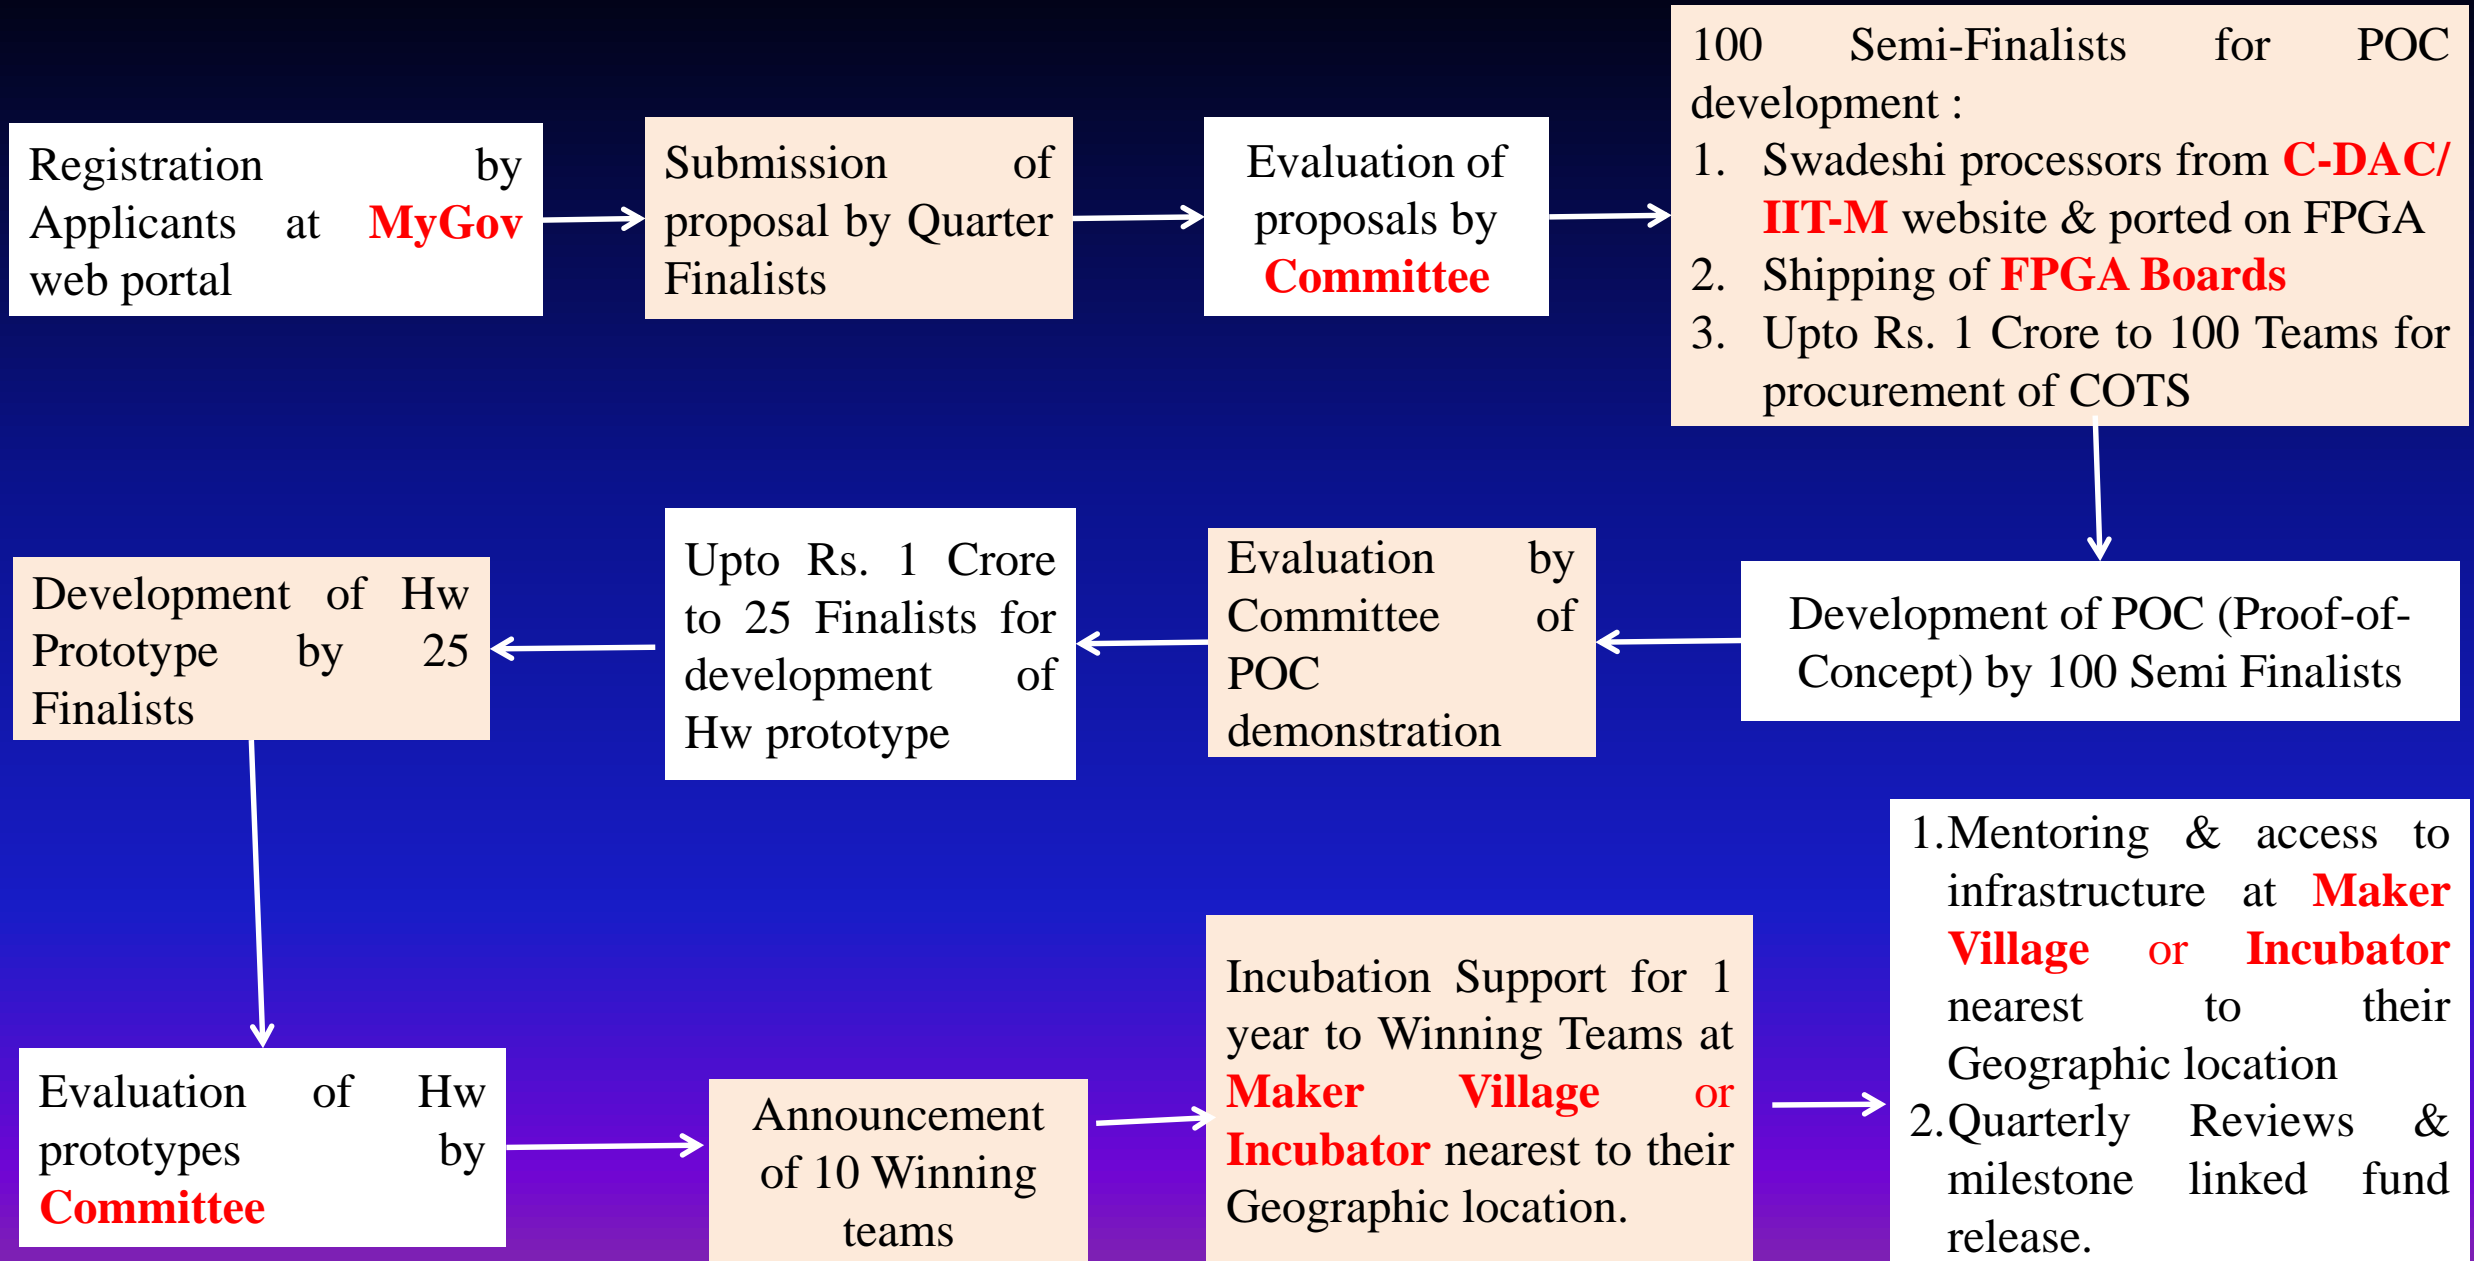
Registration by Applicants at MyGov web portal

Submission of proposal by Quarter Finalists

Evaluation of proposals by Committee

100 Semi-Finalists for POC development :
1. Swadeshi processors from C-DAC/ IIT-M website & ported on FPGA
2. Shipping of FPGA Boards
3. Upto Rs. 1 Crore to 100 Teams for procurement of COTS

Development of POC (Proof-of-Concept) by 100 Semi Finalists

Evaluation by Committee of POC demonstration

Upto Rs. 1 Crore to 25 Finalists for development of Hw prototype

Development of Hw Prototype by 25 Finalists

Evaluation of Hw prototypes by Committee

Announcement of 10 Winning teams

Incubation Support for 1 year to Winning Teams at Maker Village or Incubator nearest to their Geographic location.

1.Mentoring & access to infrastructure at Maker Village or Incubator nearest to their Geographic location
2.Quarterly Reviews & milestone linked fund release.